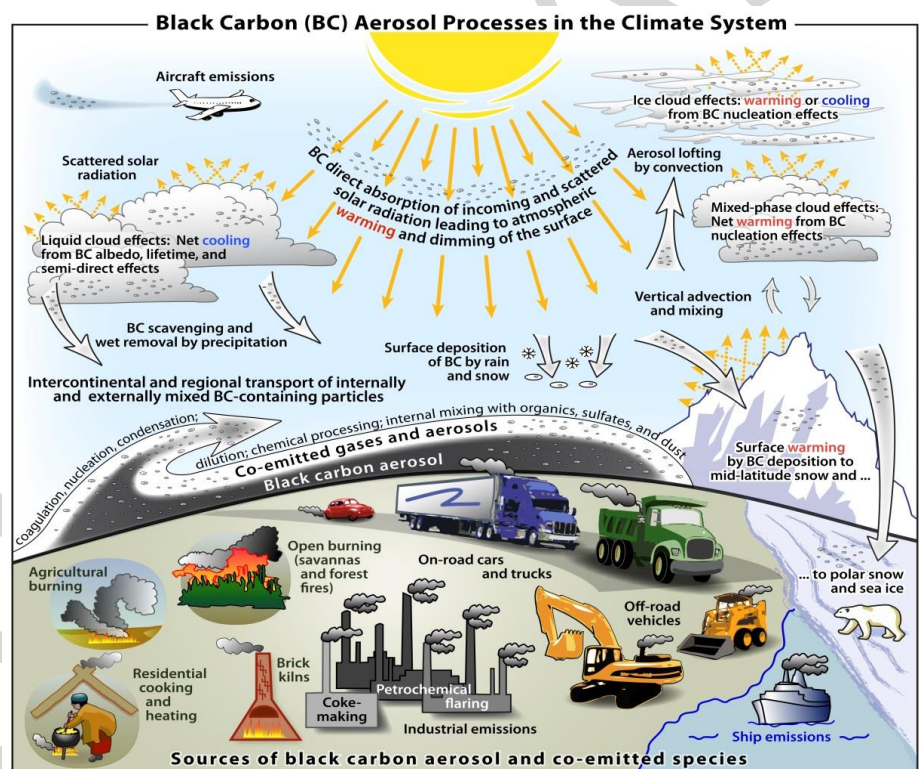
Black Carbon (BC) Aerosol Processes in the Climate System

Aircraft emissions

Ice cloud effects: warming or cooling from BC nucleation effects

Scattered solar radiation

BC direct absorption of incoming and scattered solar radiation leading to atmospheric warming and dimming of the surface

Aerosol lofting by convection

Mixed-phase cloud effects: Net warming from BC nucleation effects

Liquid cloud effects: Net cooling from BC albedo, lifetime, and semi-direct effects

Vertical advection and mixing

BC scavenging and wet removal by precipitation

Surface deposition of BC by rain and snow

Intercontinental and regional transport of internally and externally mixed BC-containing particles

coagulation, nucleation, condensation; dilution; chemical processing; internal mixing with organics, sulfates, and dust

Co-emitted gases and aerosols

Black carbon aerosol

Surface warming by BC deposition to mid-latitude snow and ...

Agricultural burning

Open burning (savannas and forest fires)

On-road cars and trucks

... to polar snow and sea ice

Off-road vehicles

Residential cooking and heating

Brick kilns

Coke-making

Petrochemical flaring

Industrial emissions

Ship emissions

Sources of black carbon aerosol and co-emitted species